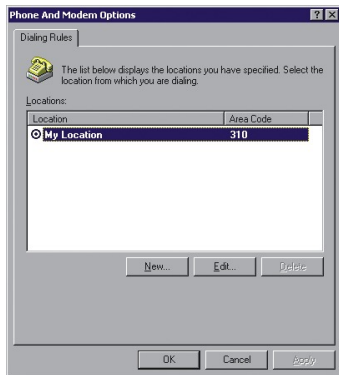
Phone And Modem Options

Dialing Rules

The list below displays the locations you have specified. Select the location from which you are dialing.

Locations:

| Location | Area Code |
|---|---|
| My Location | 310 |

New... Edit... Delete

OK Cancel Apply